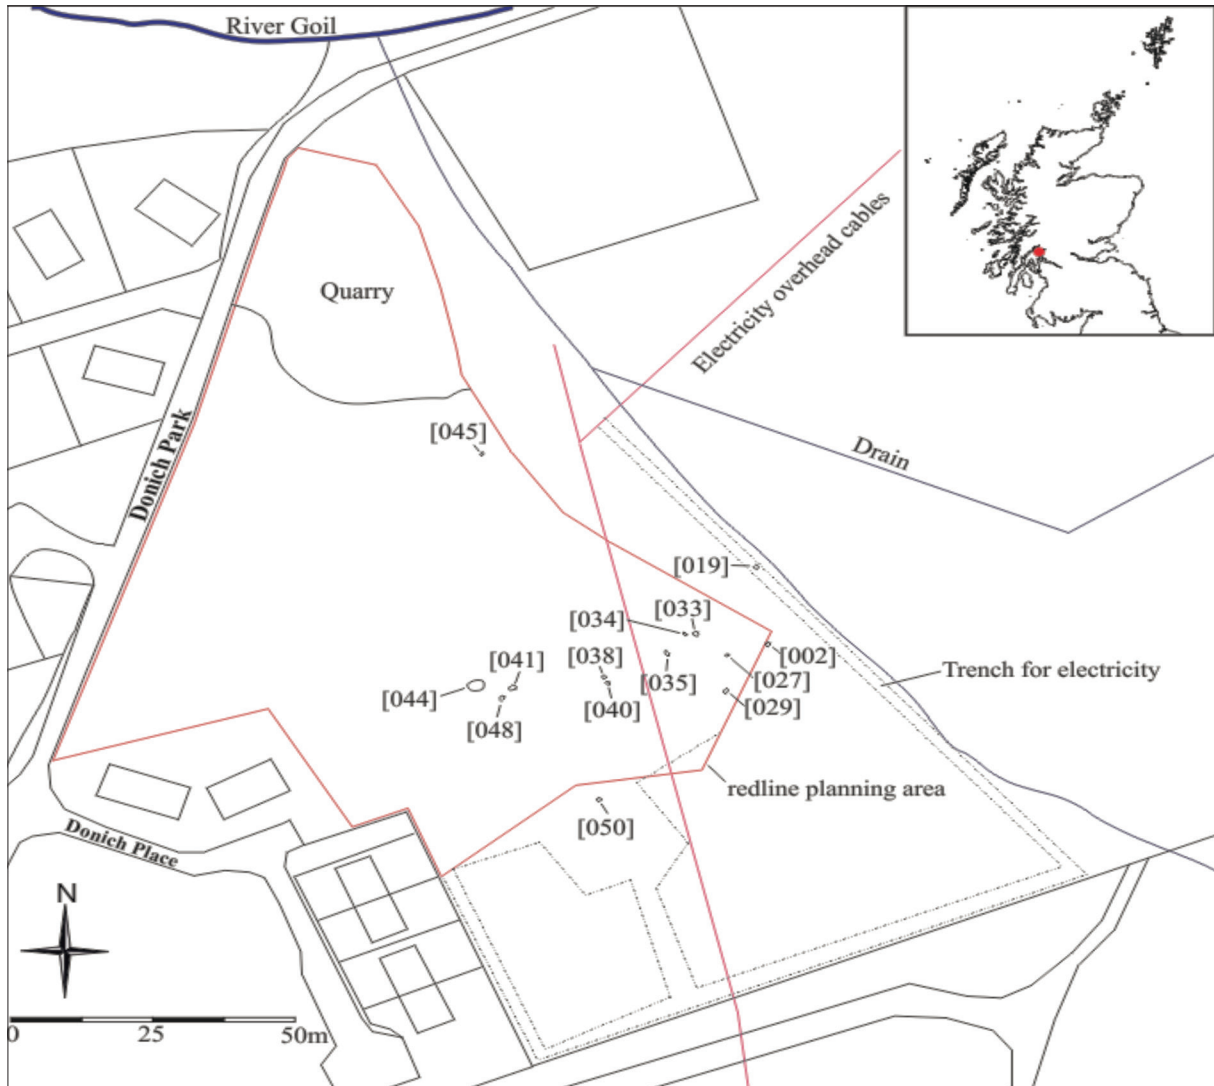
River Goil

Quarry

Electricity overhead cables

Donich Park

[045]

Drain

[019]

[034]

[033]

[002]

[041]

[038]

[035]

[027]

Trench for electricity

[044]

[040]

[029]

[048]

redline planning area

[050]

Donich Place

N

0

25

50m